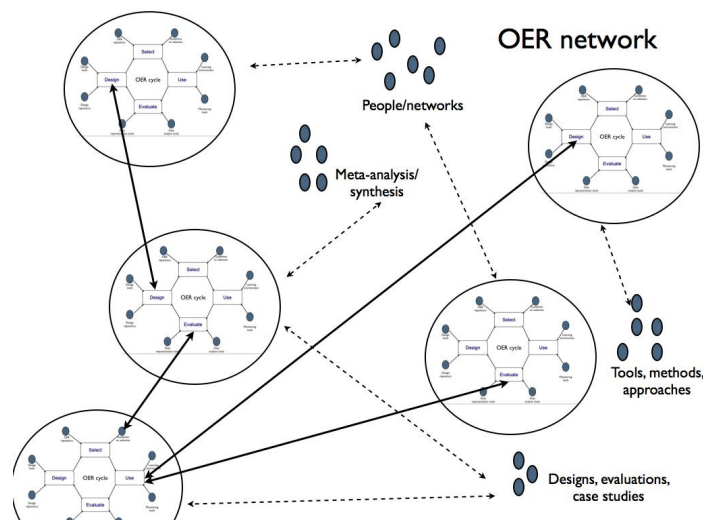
OER network

Select
Design
OER cycle
Use
Evaluate

People/networks

Meta-analysis/ synthesis

Select
Design
OER cycle
Use
Evaluate

Select
Design
OER cycle
Use
Evaluate

Select
Design
OER cycle
Use
Evaluate

Tools, methods, approaches

Select
Design
OER cycle
Use
Evaluate

Designs, evaluations, case studies